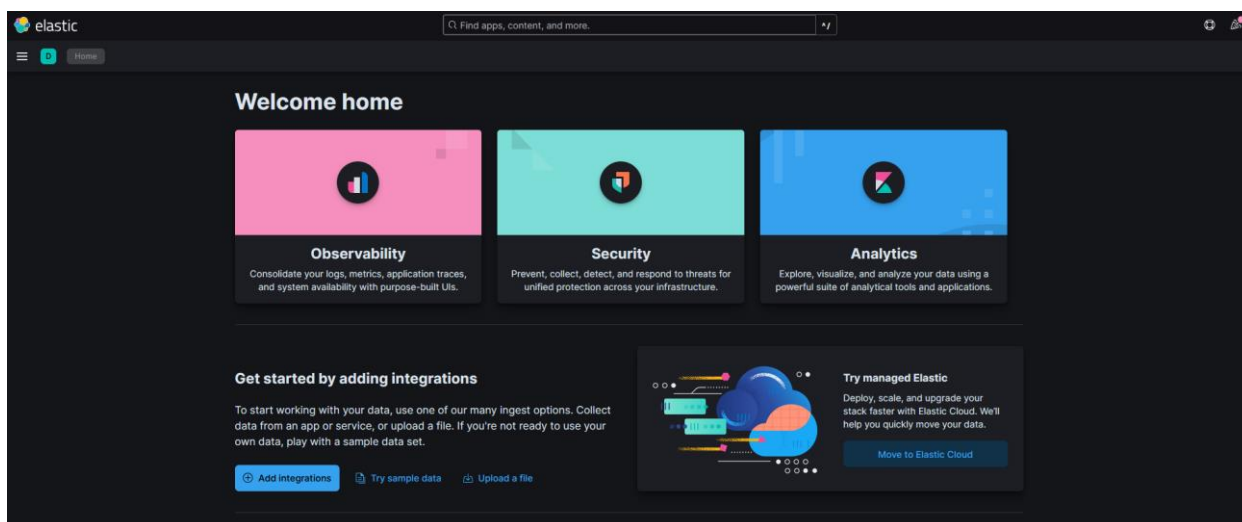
elastic

Find apps, content, and more.

⌘/

D Home

Welcome home

Observability
Consolidate your logs, metrics, application traces, and system availability with purpose-built UIs.

Security
Prevent, collect, detect, and respond to threats for unified protection across your infrastructure.

Analytics
Explore, visualize, and analyze your data using a powerful suite of analytical tools and applications.

Get started by adding integrations

To start working with your data, use one of our many ingest options. Collect data from an app or service, or upload a file. If you're not ready to use your own data, play with a sample data set.

Add integrations

Try sample data

Upload a file

Try managed Elastic

Deploy, scale, and upgrade your stack faster with Elastic Cloud. We'll help you quickly move your data.

Move to Elastic Cloud